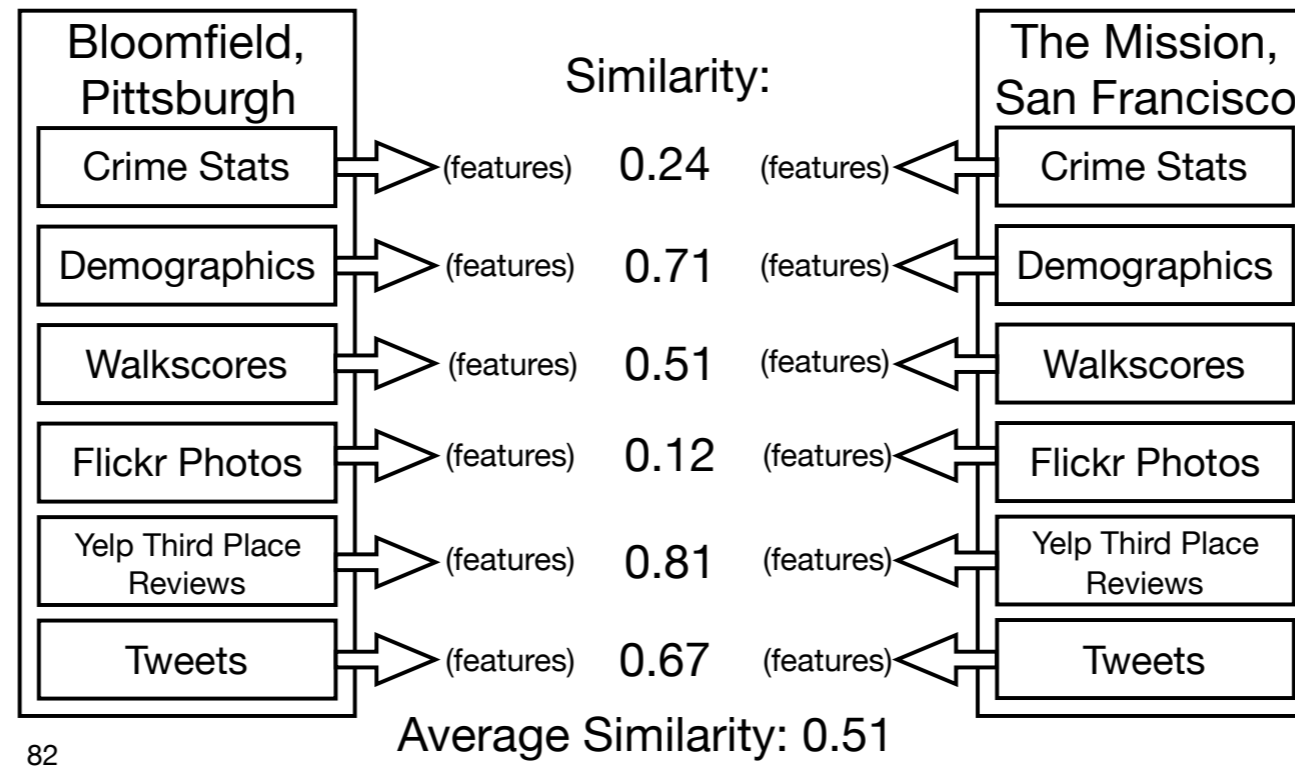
Bloomfield, Pittsburgh

Similarity:

The Mission, San Francisco

| Bloomfield, Pittsburgh | | Similarity | | The Mission, San Francisco |
|---|---|---|---|---|
| Crime Stats | (features) | 0.24 | (features) | Crime Stats |
| Demographics | (features) | 0.71 | (features) | Demographics |
| Walkscores | (features) | 0.51 | (features) | Walkscores |
| Flickr Photos | (features) | 0.12 | (features) | Flickr Photos |
| Yelp Third Place Reviews | (features) | 0.81 | (features) | Yelp Third Place Reviews |
| Tweets | (features) | 0.67 | (features) | Tweets |

Average Similarity: 0.51

82